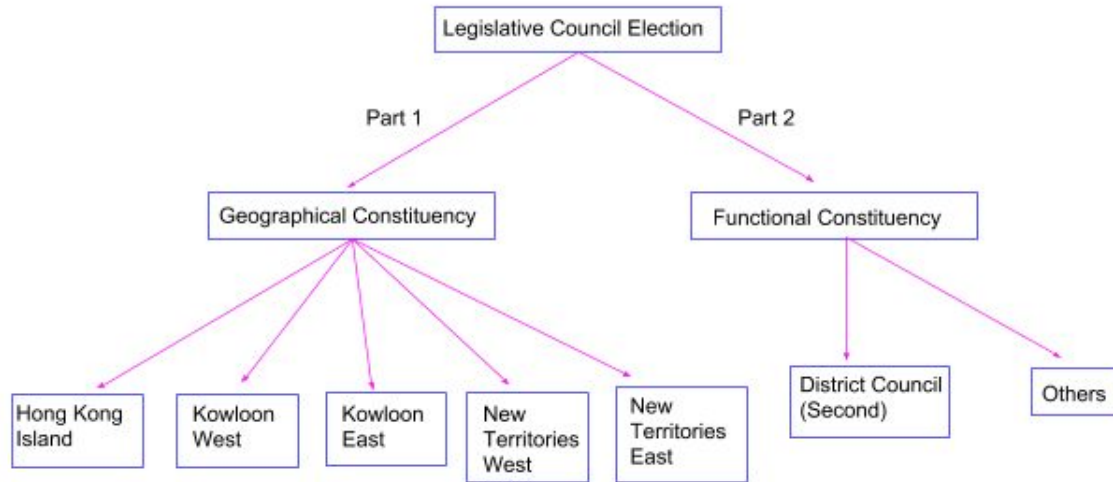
Legislative Council Election

Part 1

Part 2

Geographical Constituency

Functional Constituency

Hong Kong Island

Kowloon West

Kowloon East

New Territories West

New Territories East

District Council (Second)

Others